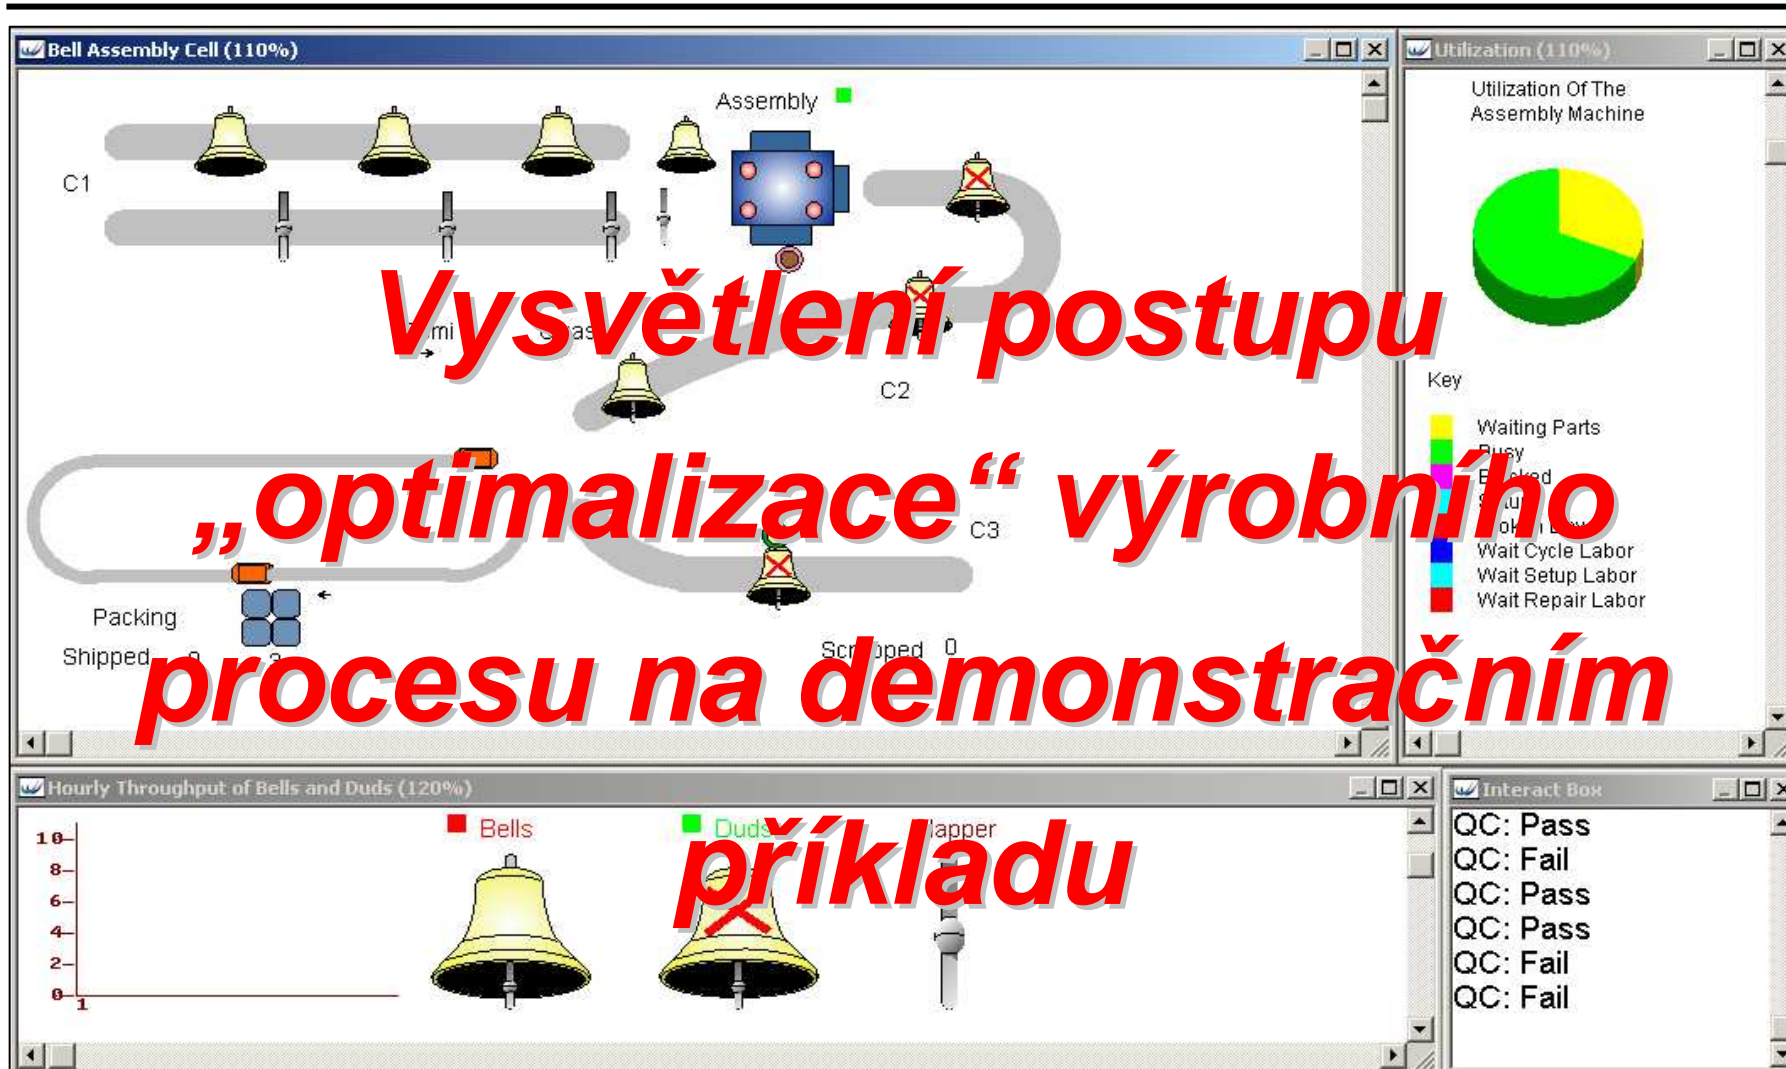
Bell Assembly Cell (110%)

Assembly

C1

C2

C3

Packing

Shipped

Scrapped 0

Vysvětlení postupu „optimalizace“ výrobního procesu na demonstračním příkladu

Utilization (110%)

Utilization Of The Assembly Machine

Key

Waiting Parts
Busy
Blocked
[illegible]
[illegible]
Wait Cycle Labor
Wait Setup Labor
Wait Repair Labor

Hourly Throughput of Bells and Duds (120%)

Bells

Duds

Clapper

10
8
6
4
2
0
1

Interact Box

QC: Pass
QC: Fail
QC: Pass
QC: Pass
QC: Fail
QC: Fail